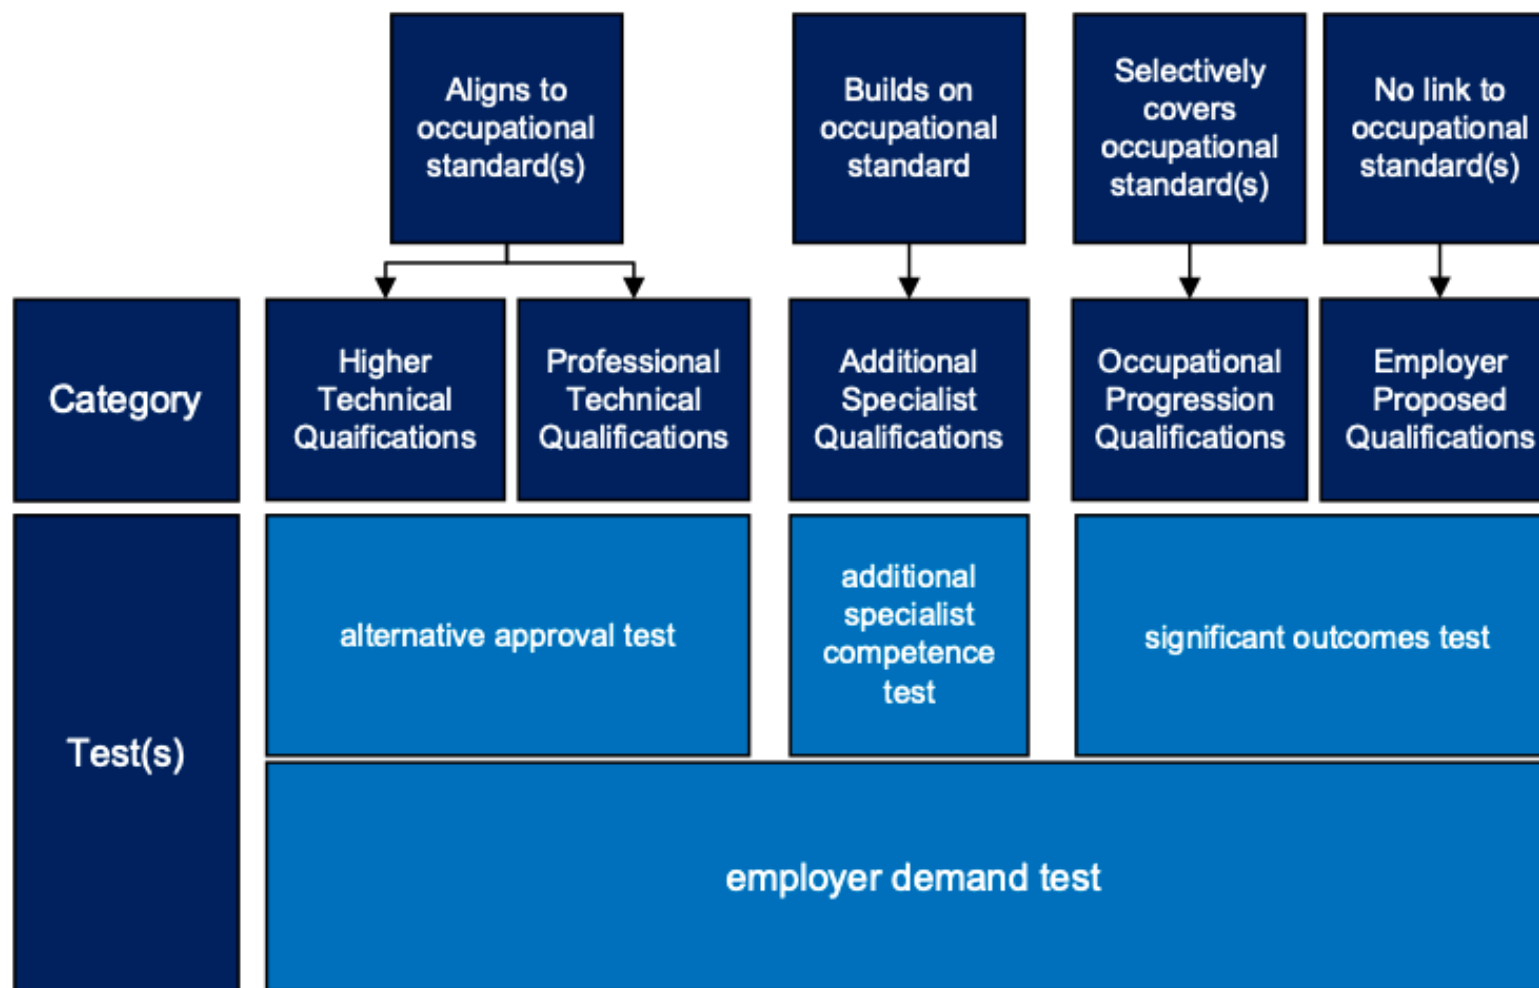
Aligns to occupational standard(s)

Builds on occupational standard

Selectively covers occupational standard(s)

No link to occupational standard(s)

Category

Higher Technical Quaifications

Professional Technical Qualifications

Additional Specialist Qualifications

Occupational Progression Qualifications

Employer Proposed Qualifications

Test(s)

alternative approval test

additional specialist competence test

significant outcomes test

employer demand test